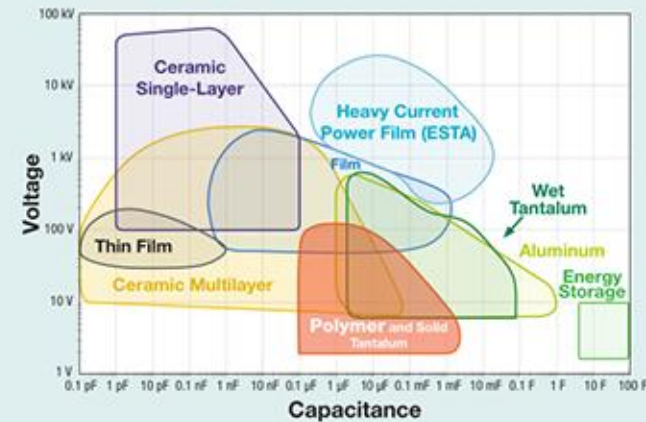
100 kV
10 kV
1 kV
100 V
10 V
1 V
Voltage

Ceramic Single-Layer

Heavy Current Power Film (ESTA)

Film

Wet Tantalum

Aluminum

Thin Film

Ceramic Multilayer

Energy Storage

Polymer and Solid Tantalum

0.1 pF 1 pF 10 pF 0.1 nF 1 nF 10 nF 0.1 µF 1 µF 10 µF 0.1 mF 1 mF 10 mF 0.1 F 1 F 10 F 100 F
Capacitance